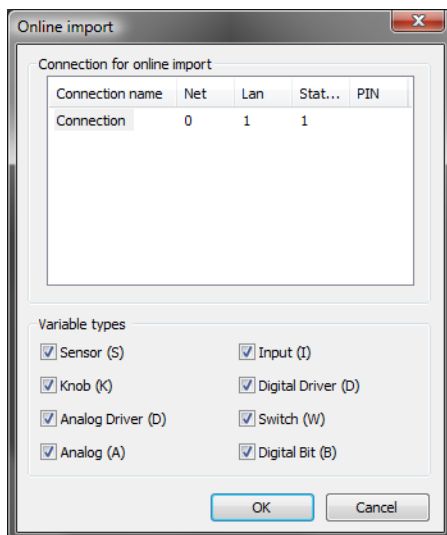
Online import

Connection for online import

| Connection name | Net | Lan | Stat... | PIN |
|---|---|---|---|---|
| Connection | 0 | 1 | 1 | |

Variable types

Sensor (S)
Input (I)
Knob (K)
Digital Driver (D)
Analog Driver (D)
Switch (W)
Analog (A)
Digital Bit (B)

OK
Cancel